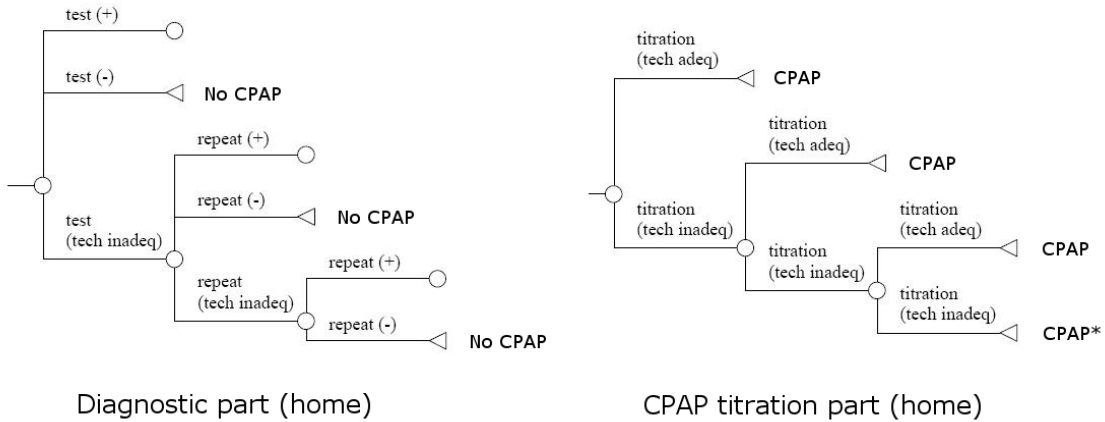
test (+)

test (-)

No CPAP

repeat (+)

repeat (-)

No CPAP

test (tech inadeq)

repeat (tech inadeq)

repeat (+)

repeat (-)

No CPAP

Diagnostic part (home)

titration (tech adeq)

CPAP

titration (tech adeq)

CPAP

titration (tech inadeq)

titration (tech inadeq)

titration (tech adeq)

CPAP

titration (tech inadeq)

CPAP*

CPAP titration part (home)